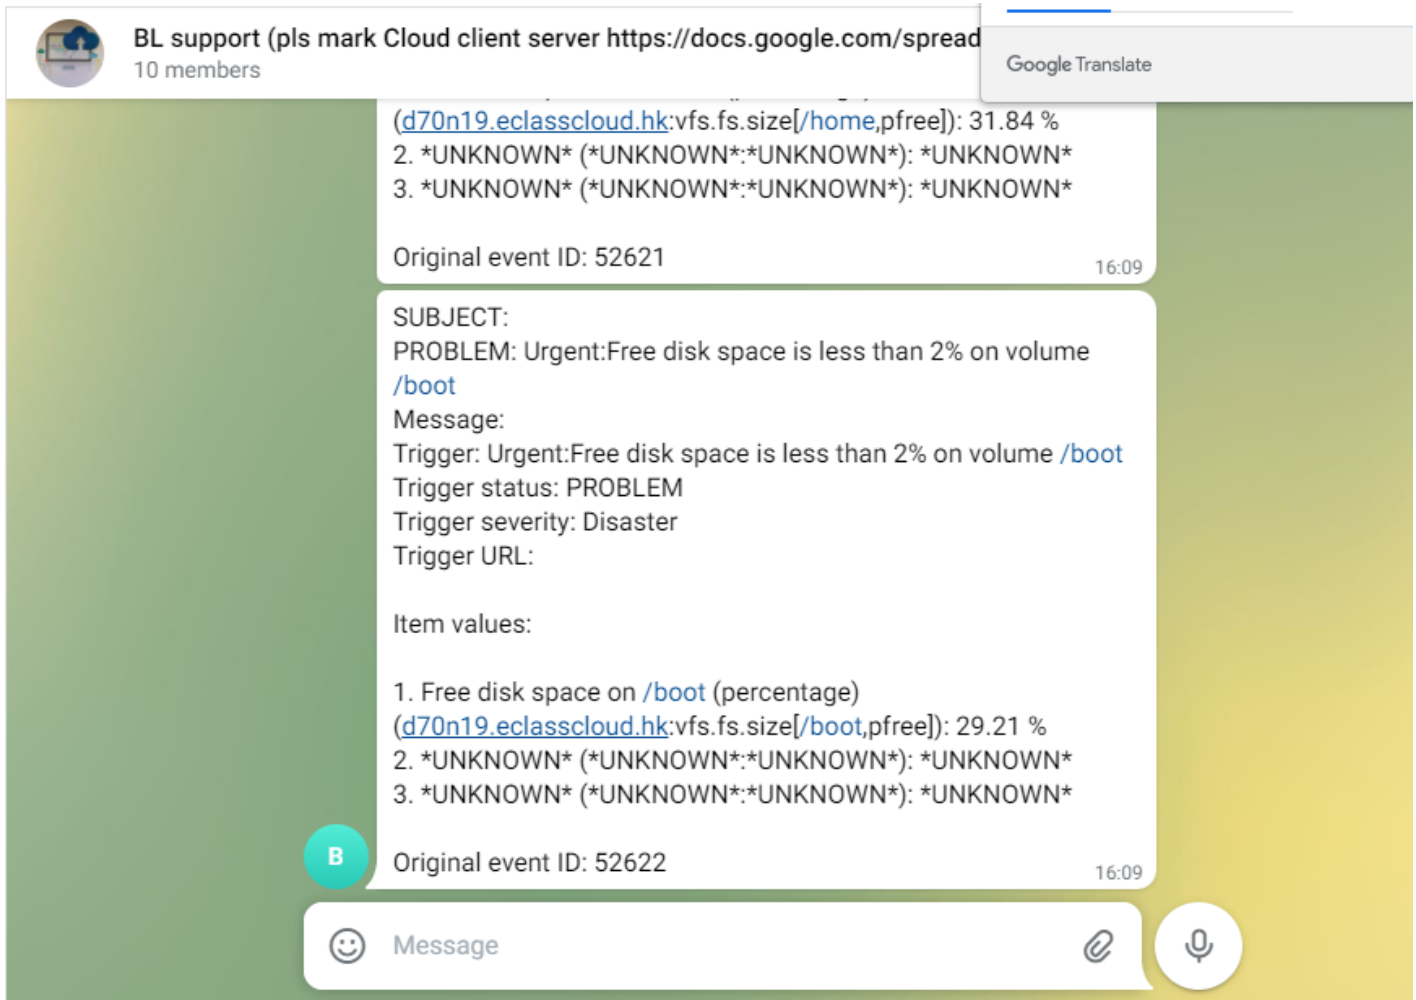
BL support (pls mark Cloud client server https://docs.google.com/spread
10 members

Google Translate

(d70n19.eclasscloud.hk:vfs.fs.size[/home,pfree]): 31.84 %
2. *UNKNOWN* (*UNKNOWN*:*UNKNOWN*): *UNKNOWN*
3. *UNKNOWN* (*UNKNOWN*:*UNKNOWN*): *UNKNOWN*

Original event ID: 52621
16:09

SUBJECT:
PROBLEM: Urgent:Free disk space is less than 2% on volume /boot
Message:
Trigger: Urgent:Free disk space is less than 2% on volume /boot
Trigger status: PROBLEM
Trigger severity: Disaster
Trigger URL:

Item values:

1. Free disk space on /boot (percentage) (d70n19.eclasscloud.hk:vfs.fs.size[/boot,pfree]): 29.21 %
2. *UNKNOWN* (*UNKNOWN*:*UNKNOWN*): *UNKNOWN*
3. *UNKNOWN* (*UNKNOWN*:*UNKNOWN*): *UNKNOWN*

B

Original event ID: 52622
16:09

Message